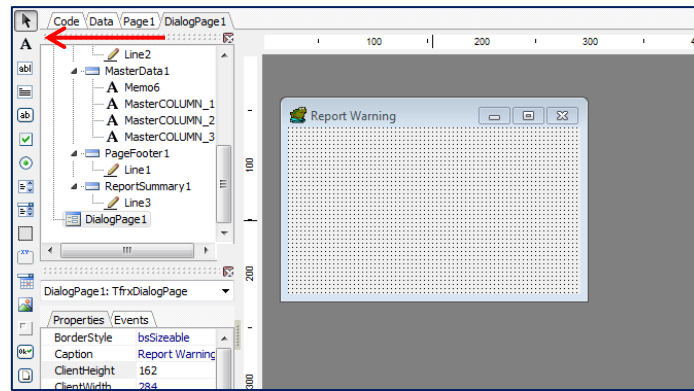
Code | Data | Page1 | DialogPage1

A

abl

ab

Line2
MasterData1
Memo6
MasterCOLUMN_1
MasterCOLUMN_2
MasterCOLUMN_3
PageFooter1
Line1
ReportSummary1
Line3
DialogPage1

DialogPage1: TfrxDialogPage

Properties | Events

| | |
|---|---|
| BorderStyle | bsSizeable |
| Caption | Report Warning |
| ClientHeight | 162 |
| ClientWidth | 284 |

100
200
300

100
200
300

Report Warning